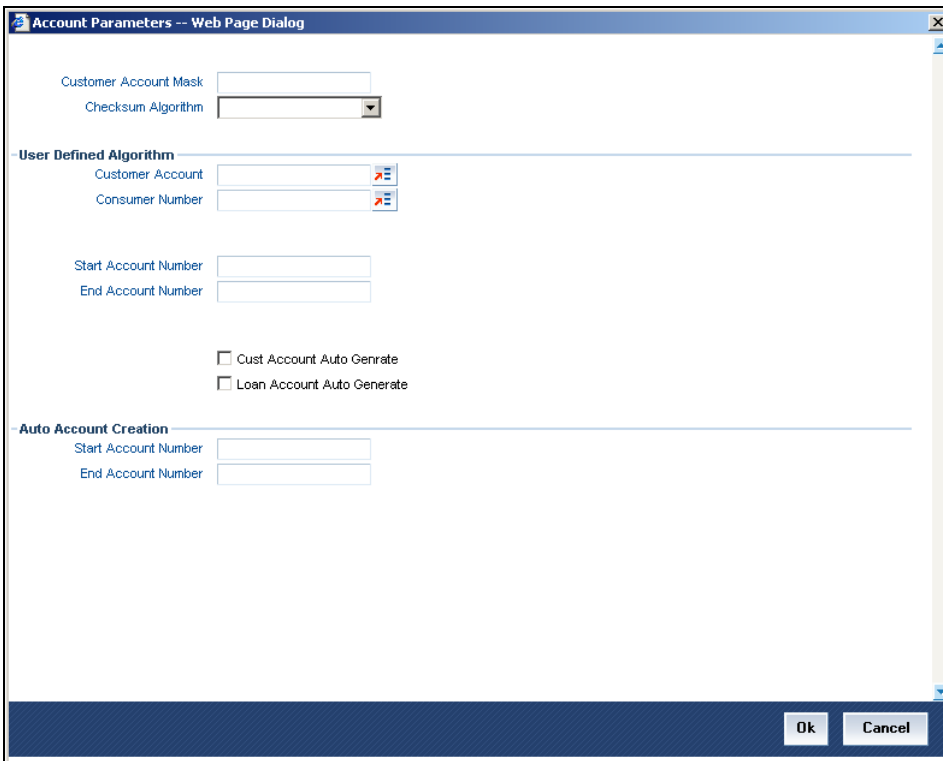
Account Parameters -- Web Page Dialog

Customer Account Mask

Checksum Algorithm

User Defined Algorithm

Customer Account

Consumer Number

Start Account Number

End Account Number

Cust Account Auto Genrate

Loan Account Auto Generate

Auto Account Creation

Start Account Number

End Account Number

Ok

Cancel